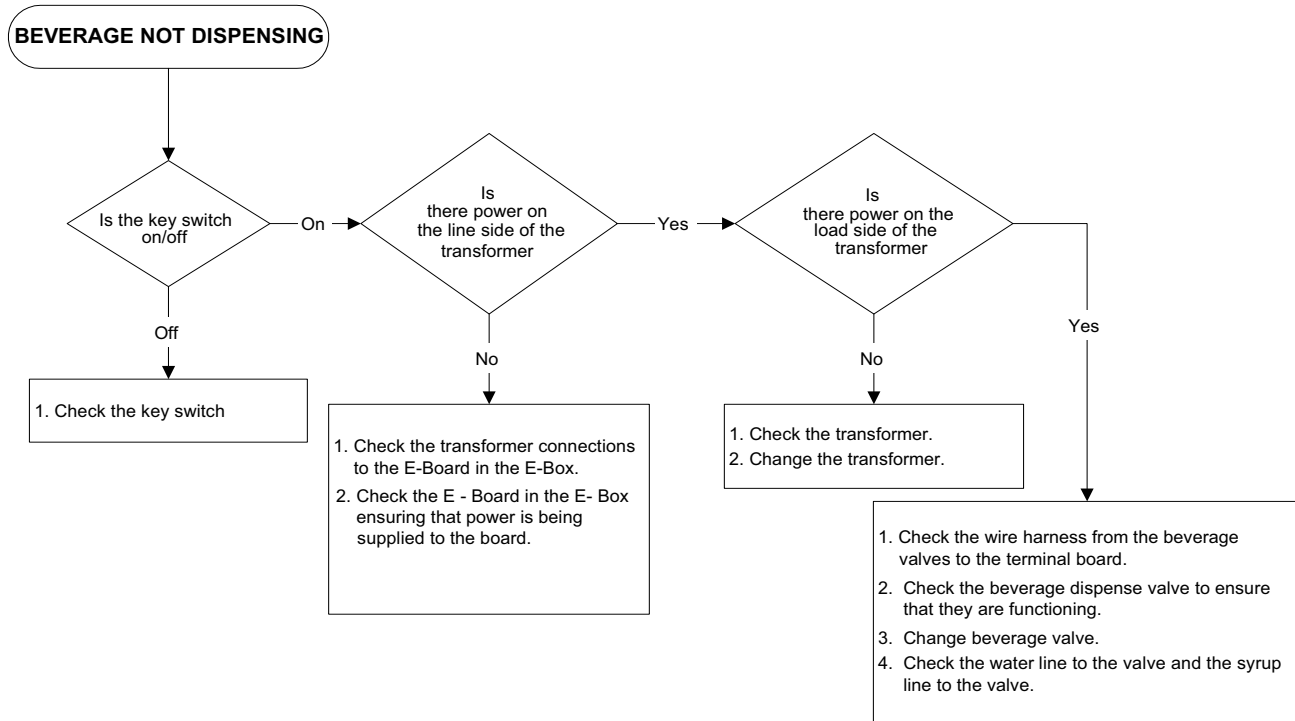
BEVERAGE NOT DISPENSING

Is the key switch on/off

On

Off

1. Check the key switch

Is there power on the line side of the transformer

Yes

No

1. Check the transformer connections to the E-Board in the E-Box.
2. Check the E - Board in the E- Box ensuring that power is being supplied to the board.

Is there power on the load side of the transformer

No

Yes

1. Check the transformer.
2. Change the transformer.

1. Check the wire harness from the beverage valves to the terminal board.
2. Check the beverage dispense valve to ensure that they are functioning.
3. Change beverage valve.
4. Check the water line to the valve and the syrup line to the valve.